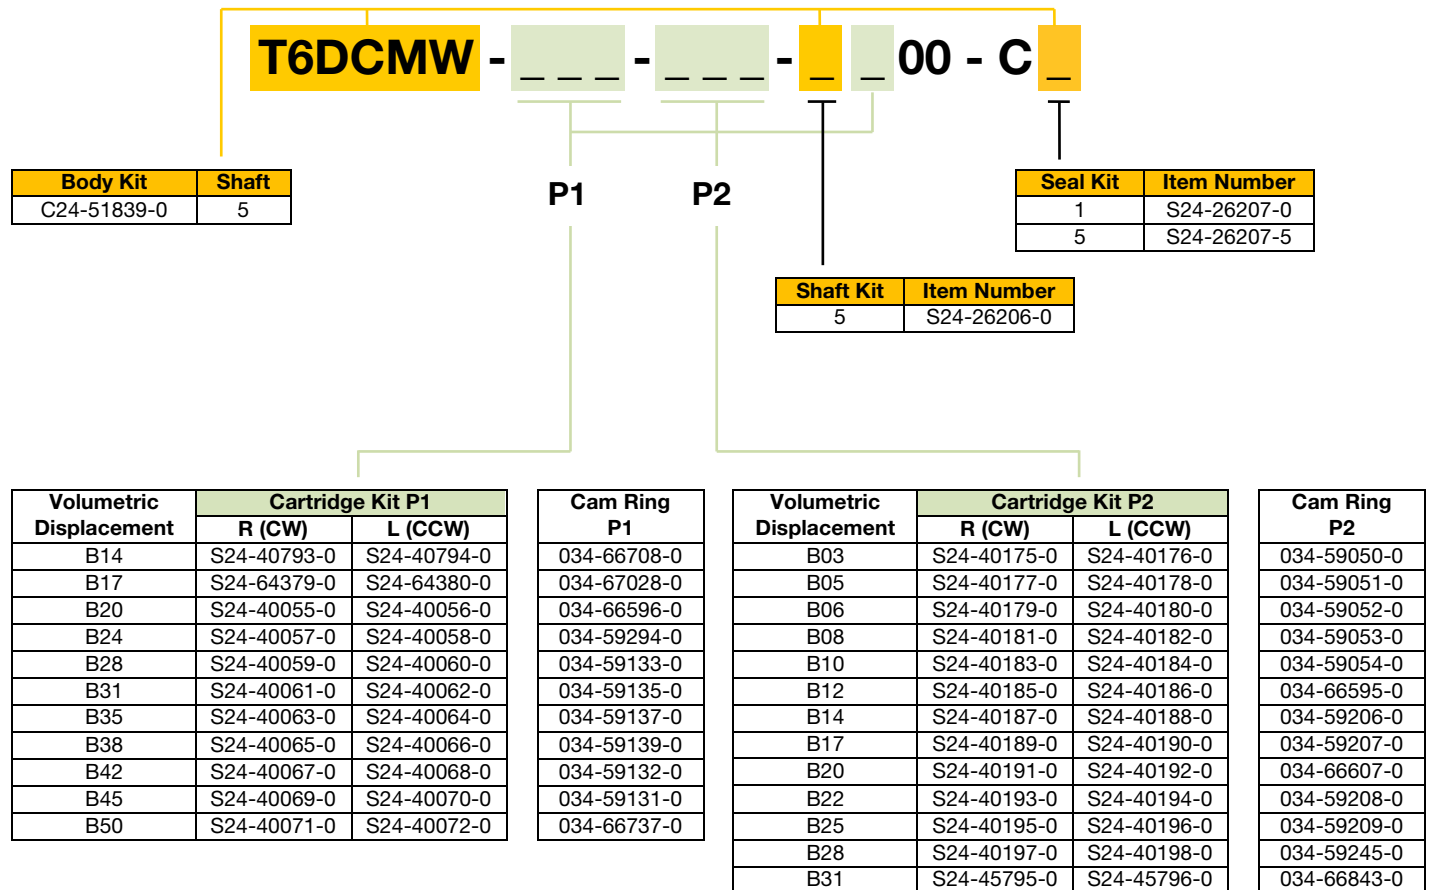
T6DCMW - _ _ _ - _ _ _ - _ _ 00 - C _

| Body Kit | Shaft |
|---|---|
| C24-51839-0 | 5 |

P1 P2

| Seal Kit | Item Number |
|---|---|
| 1 | S24-26207-0 |
| 5 | S24-26207-5 |

| Shaft Kit | Item Number |
|---|---|
| 5 | S24-26206-0 |

| Volumetric Displacement | Cartridge Kit P1 R (CW) | Cartridge Kit P1 L (CCW) |
|---|---|---|
| B14 | S24-40793-0 | S24-40794-0 |
| B17 | S24-64379-0 | S24-64380-0 |
| B20 | S24-40055-0 | S24-40056-0 |
| B24 | S24-40057-0 | S24-40058-0 |
| B28 | S24-40059-0 | S24-40060-0 |
| B31 | S24-40061-0 | S24-40062-0 |
| B35 | S24-40063-0 | S24-40064-0 |
| B38 | S24-40065-0 | S24-40066-0 |
| B42 | S24-40067-0 | S24-40068-0 |
| B45 | S24-40069-0 | S24-40070-0 |
| B50 | S24-40071-0 | S24-40072-0 |

| Cam Ring P1 |
|---|
| 034-66708-0 |
| 034-67028-0 |
| 034-66596-0 |
| 034-59294-0 |
| 034-59133-0 |
| 034-59135-0 |
| 034-59137-0 |
| 034-59139-0 |
| 034-59132-0 |
| 034-59131-0 |
| 034-66737-0 |

| Volumetric Displacement | Cartridge Kit P2 R (CW) | Cartridge Kit P2 L (CCW) |
|---|---|---|
| B03 | S24-40175-0 | S24-40176-0 |
| B05 | S24-40177-0 | S24-40178-0 |
| B06 | S24-40179-0 | S24-40180-0 |
| B08 | S24-40181-0 | S24-40182-0 |
| B10 | S24-40183-0 | S24-40184-0 |
| B12 | S24-40185-0 | S24-40186-0 |
| B14 | S24-40187-0 | S24-40188-0 |
| B17 | S24-40189-0 | S24-40190-0 |
| B20 | S24-40191-0 | S24-40192-0 |
| B22 | S24-40193-0 | S24-40194-0 |
| B25 | S24-40195-0 | S24-40196-0 |
| B28 | S24-40197-0 | S24-40198-0 |
| B31 | S24-45795-0 | S24-45796-0 |

| Cam Ring P2 |
|---|
| 034-59050-0 |
| 034-59051-0 |
| 034-59052-0 |
| 034-59053-0 |
| 034-59054-0 |
| 034-66595-0 |
| 034-59206-0 |
| 034-59207-0 |
| 034-66607-0 |
| 034-59208-0 |
| 034-59209-0 |
| 034-59245-0 |
| 034-66843-0 |